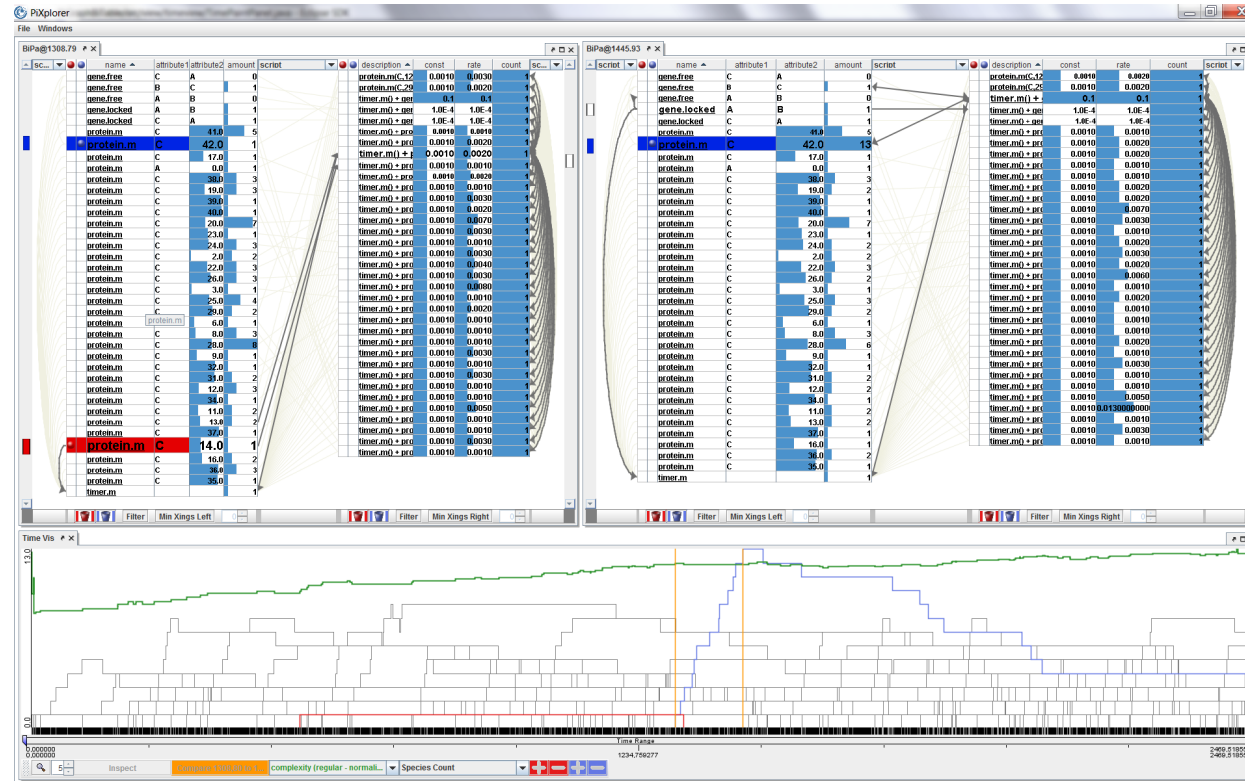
PiXplorer
File Windows

BiPa@1308.79

| name | attribute1 | attribute2 | amount |
|---|---|---|---|
| gene.free | C | A | 0 |
| gene.free | B | C | 1 |
| gene.free | A | B | 0 |
| gene.locked | A | B | 1 |
| gene.locked | C | A | 1 |
| protein.m | C | 41.0 | 5 |
| protein.m | C | 42.0 | 1 |
| protein.m | C | 17.0 | 1 |
| protein.m | A | 0.0 | 1 |
| protein.m | C | 38.0 | 3 |
| protein.m | C | 19.0 | 3 |
| protein.m | C | 39.0 | 1 |
| protein.m | C | 40.0 | 1 |
| protein.m | C | 20.0 | 7 |
| protein.m | C | 23.0 | 1 |
| protein.m | C | 24.0 | 3 |
| protein.m | C | 2.0 | 2 |
| protein.m | C | 22.0 | 3 |
| protein.m | C | 26.0 | 3 |
| protein.m | C | 3.0 | 1 |
| protein.m | C | 25.0 | 4 |
| protein.m | C | 29.0 | 2 |
| protein.m | | 6.0 | 1 |
| protein.m | C | 8.0 | 3 |
| protein.m | C | 28.0 | 8 |
| protein.m | C | 9.0 | 1 |
| protein.m | C | 32.0 | 1 |
| protein.m | C | 31.0 | 2 |
| protein.m | C | 12.0 | 3 |
| protein.m | C | 34.0 | 1 |
| protein.m | C | 11.0 | 2 |
| protein.m | C | 13.0 | 2 |
| protein.m | C | 37.0 | 1 |
| protein.m | C | 14.0 | 1 |
| protein.m | C | 16.0 | 2 |
| protein.m | C | 36.0 | 3 |
| protein.m | C | 35.0 | 1 |
| timer.m | | | 1 |

protein.m

| description | const | rate | count |
|---|---|---|---|
| protein.m(C,12 | 0.0010 | 0.0030 | 1 |
| protein.m(C,29 | 0.0010 | 0.0020 | 1 |
| timer.m() + ger | 0.1 | 0.1 | 1 |
| timer.m() + ger | 1.0E-4 | 1.0E-4 | 1 |
| timer.m() + ger | 1.0E-4 | 1.0E-4 | 1 |
| timer.m() + pro | 0.0010 | 0.0010 | 1 |
| timer.m() + pro | 0.0010 | 0.0020 | 1 |
| timer.m() + p | 0.0010 | 0.0020 | 1 |

Filter Min Xings Left Filter Min Xings Right

BiPa@1445.93

Filter Min Xings Left Filter Min Xings Right

Time Vis
1.0
0.0
Time Range
0.000000
0.000000
1234.759277
2469.51855
Inspect complexity (regular - normali... Species Count